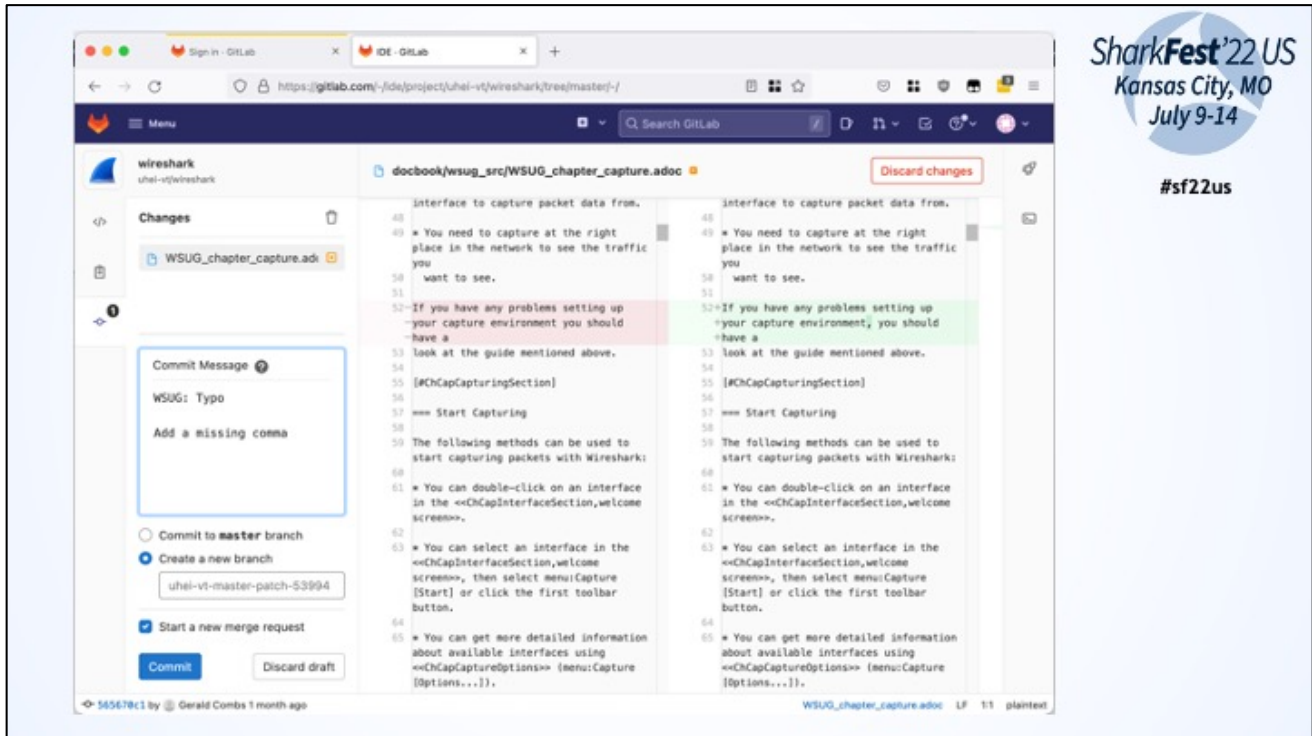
SharkFest'22 US
Kansas City, MO
July 9-14

#sf22us

Sign in · GitLab
IDE · GitLab
https://gitlab.com/-/ide/project/uhei-vt/wireshark/tree/master/-/

Menu
Search GitLab

wireshark
uhei-vt/wireshark

Changes
WSUG_chapter_capture.adoc

Commit Message
WSUG: Typo

Add a missing comma

Commit to master branch
Create a new branch
uhei-vt-master-patch-53994
Start a new merge request
Commit
Discard draft

docbook/wsug_src/WSUG_chapter_capture.adoc
Discard changes

interface to capture packet data from.
48
49 * You need to capture at the right place in the network to see the traffic you
50 want to see.
51
52 If you have any problems setting up your capture environment you should have a
53 look at the guide mentioned above.
54
55 [#ChCapCapturingSection]
56
57 === Start Capturing
58
59 The following methods can be used to start capturing packets with Wireshark:
60
61 * You can double-click on an interface in the <<ChCapInterfaceSection,welcome screen>>.
62
63 * You can select an interface in the <<ChCapInterfaceSection,welcome screen>>, then select menu:Capture [Start] or click the first toolbar button.
64
65 * You can get more detailed information about available interfaces using <<ChCapCaptureOptions>> (menu:Capture [Options...]).

interface to capture packet data from.
48
49 * You need to capture at the right place in the network to see the traffic you
50 want to see.
51
52 If you have any problems setting up your capture environment, you should have a
53 look at the guide mentioned above.
54
55 [#ChCapCapturingSection]
56
57 === Start Capturing
58
59 The following methods can be used to start capturing packets with Wireshark:
60
61 * You can double-click on an interface in the <<ChCapInterfaceSection,welcome screen>>.
62
63 * You can select an interface in the <<ChCapInterfaceSection,welcome screen>>, then select menu:Capture [Start] or click the first toolbar button.
64
65 * You can get more detailed information about available interfaces using <<ChCapCaptureOptions>> (menu:Capture [Options...]).

565670c1 by Gerald Combs 1 month ago
WSUG_chapter_capture.adoc LF 1:1 plaintext